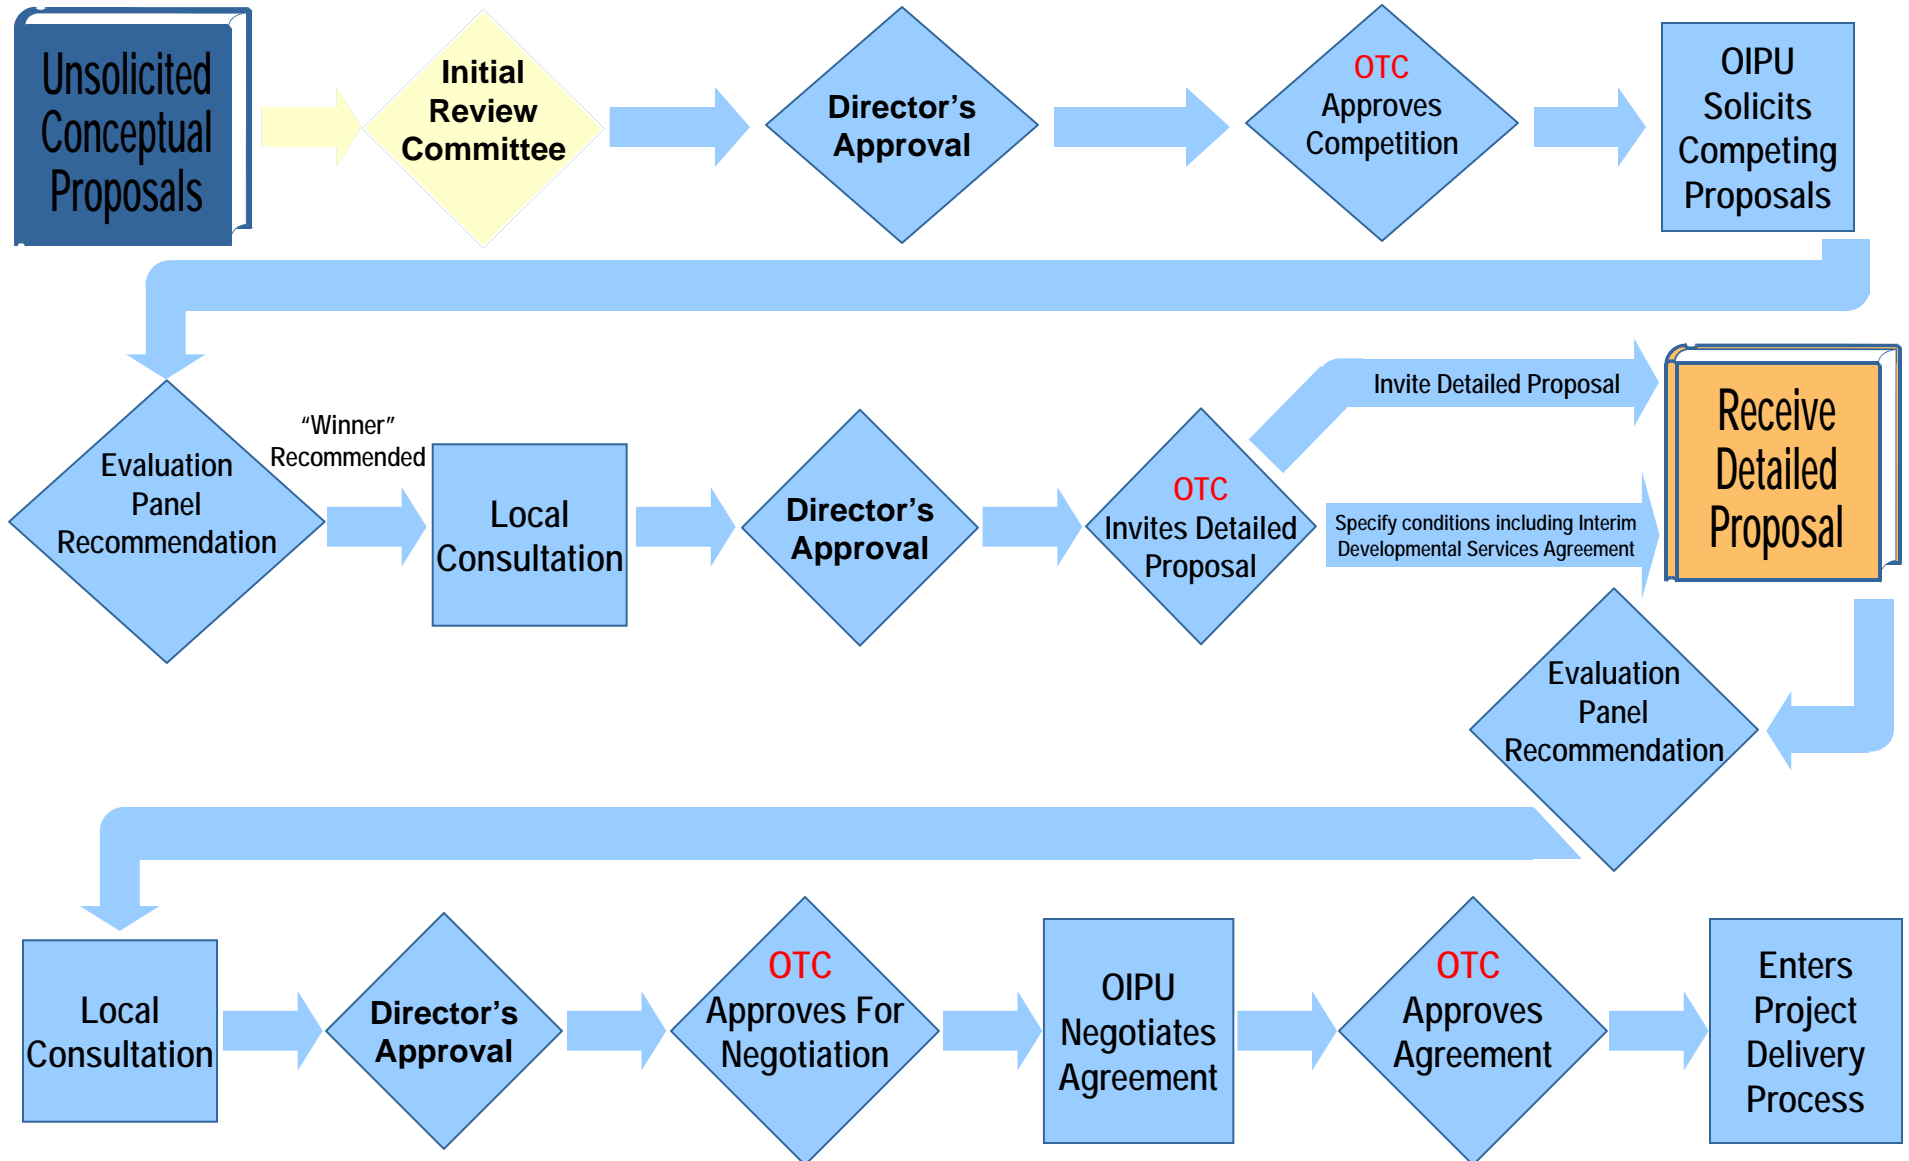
Unsolicited Conceptual Proposals

Initial Review Committee

Director's Approval

OTC Approves Competition

OIPU Solicits Competing Proposals

Evaluation Panel Recommendation

"Winner" Recommended

Local Consultation

Director's Approval

OTC Invites Detailed Proposal

Invite Detailed Proposal

Specify conditions including Interim Developmental Services Agreement

Receive Detailed Proposal

Evaluation Panel Recommendation

Local Consultation

Director's Approval

OTC Approves For Negotiation

OIPU Negotiates Agreement

OTC Approves Agreement

Enters Project Delivery Process